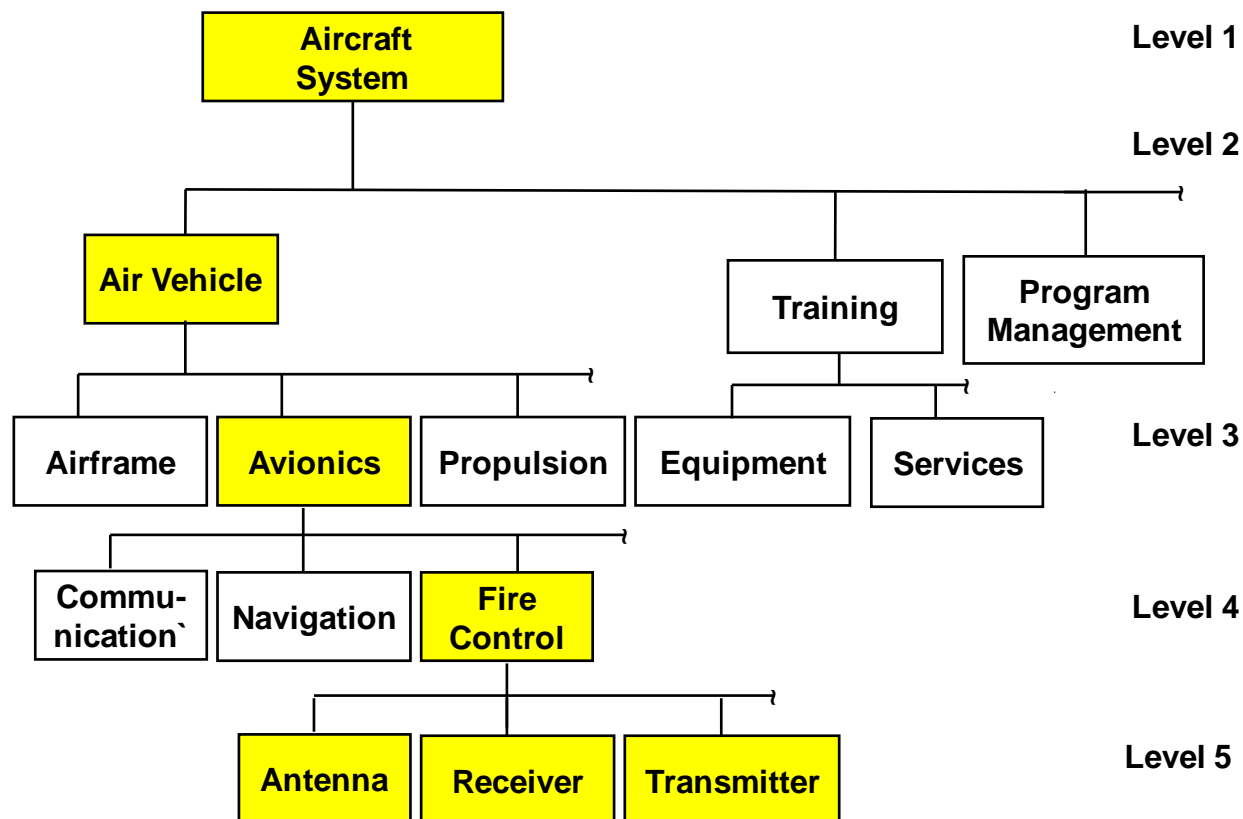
Aircraft System

Level 1

Level 2

Air Vehicle

Training

Program Management

Airframe

Avionics

Propulsion

Equipment

Services

Level 3

Communication`

Navigation

Fire Control

Level 4

Antenna

Receiver

Transmitter

Level 5